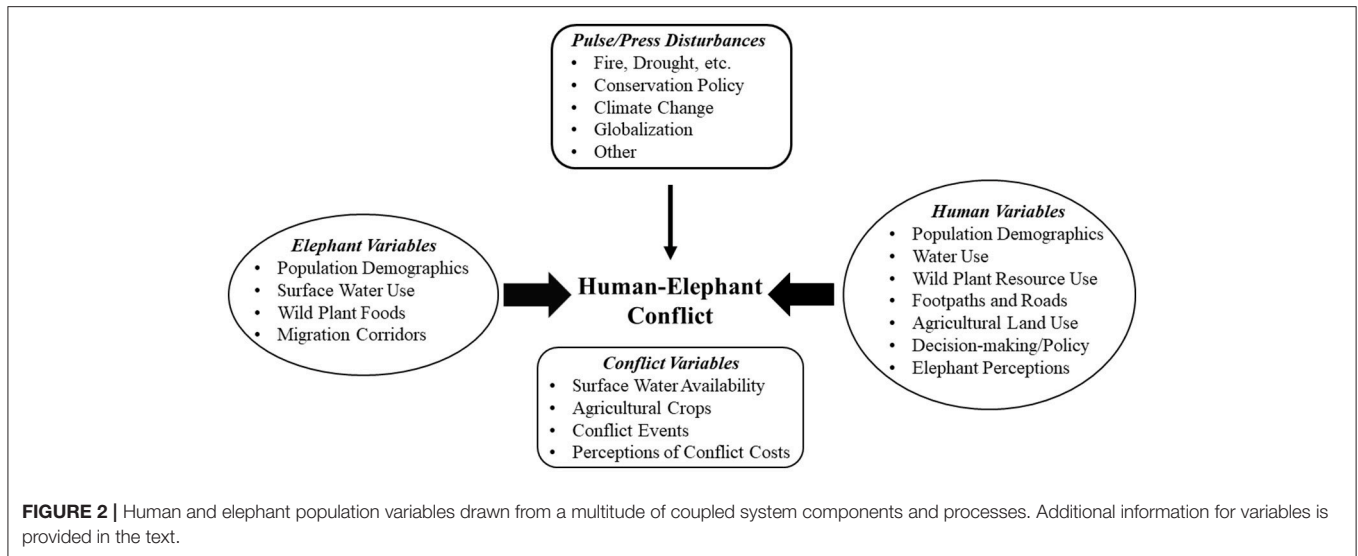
*Pulse/Press Disturbances*
- Fire, Drought, etc.
- Conservation Policy
- Climate Change
- Globalization
- Other

*Elephant Variables*
- Population Demographics
- Surface Water Use
- Wild Plant Foods
- Migration Corridors

**Human-Elephant Conflict**

*Human Variables*
- Population Demographics
- Water Use
- Wild Plant Resource Use
- Footpaths and Roads
- Agricultural Land Use
- Decision-making/Policy
- Elephant Perceptions

*Conflict Variables*
- Surface Water Availability
- Agricultural Crops
- Conflict Events
- Perceptions of Conflict Costs

**FIGURE 2 |** Human and elephant population variables drawn from a multitude of coupled system components and processes. Additional information for variables is provided in the text.